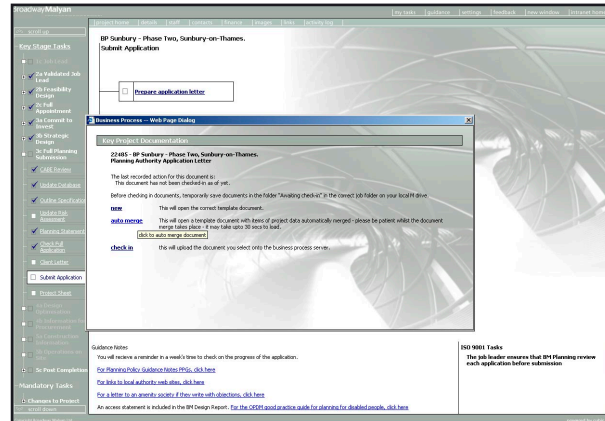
BroadwayMalyan

my tasks | guidance | settings | feedback | new window | intranet home

project home | details | staff | contacts | finance | images | links | activity log

scroll up

Key Stage Tasks

1c Job Setup

2a Validated Job Lead

2b Feasibility Design

2c Full Appointment

3a Commit to Invest

3b Strategic Design

3c Full Planning Submission

C&BE Review

Update Database

Outline Specification

Update Risk Assessment

Planning Statement

Check Full Application

Client Letter

Submit Application

Project Sheet

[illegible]

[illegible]

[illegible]

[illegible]

5c Post Completion

Mandatory Tasks

Changes to Project

scroll down

BP Sunbury - Phase Two, Sunbury-on-Thames.
Submit Application

Prepare application letter

Business Process -- Web Page Dialog

Key Project Documentation

22485 - BP Sunbury - Phase Two, Sunbury-on-Thames.
Planning Authority Application Letter

The last recorded action for this document is:
This document has not been checked-in as of yet.

Before checking in documents, temporarily save documents in the folder "Awaiting check-in" in the correct job folder on your local M drive.

new — this will open the correct template document.

auto merge — This will open a template document with items of project data automatically merged - please be patient whilst the document merge takes place - it may take upto 30 secs to load.

click to auto merge document

check in — this will upload the document you select onto the business process server.

Guidance Notes
You will recieve a reminder in a week's time to check on the progress of the application.

For Planning Policy Guidance Notes PPGs, click here

For links to local authority web sites, click here

For a letter to an amenity society if they write with objections, click here

An access statement is included in the BM Design Report. For the OPDM good practice guide for planning for disabled people, click here

ISO 9001 Tasks
The job leader ensures that BM Planning review each application before submission